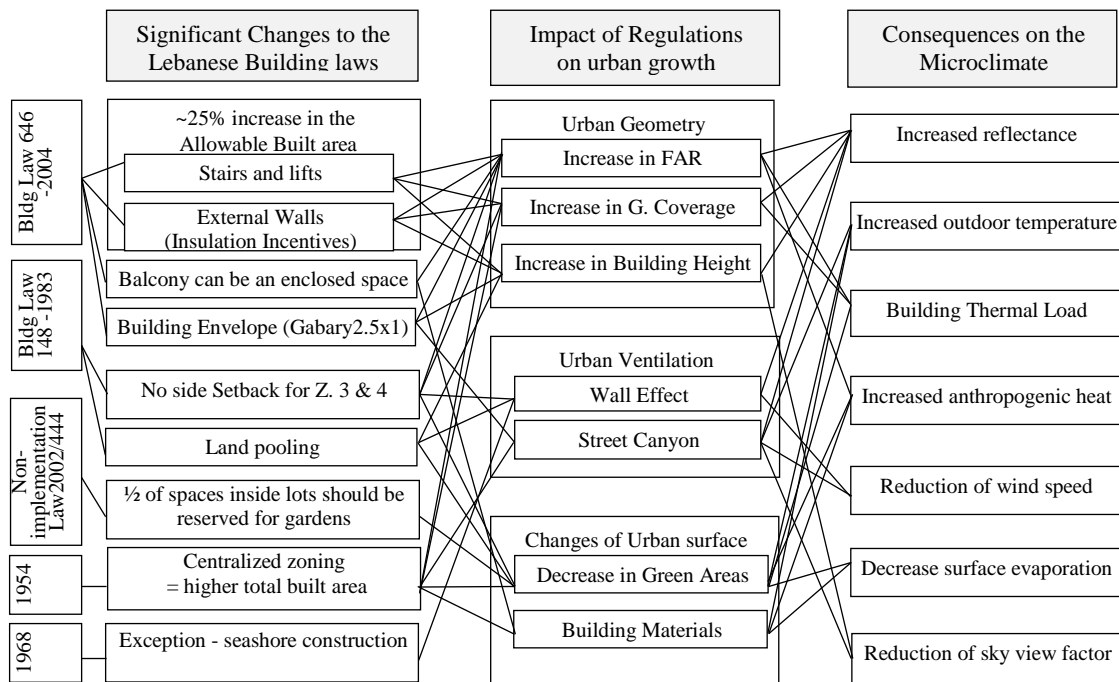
Significant Changes to the Lebanese Building laws

Impact of Regulations on urban growth

Consequences on the Microclimate

Bldg Law 646 -2004

Bldg Law 148 -1983

Non-implementation Law2002/444

1954

1968

~25% increase in the Allowable Built area

Stairs and lifts

External Walls (Insulation Incentives)

Balcony can be an enclosed space

Building Envelope (Gabary2.5x1)

No side Setback for Z. 3 & 4

Land pooling

½ of spaces inside lots should be reserved for gardens

Centralized zoning = higher total built area

Exception - seashore construction

Urban Geometry

Increase in FAR

Increase in G. Coverage

Increase in Building Height

Urban Ventilation

Wall Effect

Street Canyon

Changes of Urban surface

Decrease in Green Areas

Building Materials

Increased reflectance

Increased outdoor temperature

Building Thermal Load

Increased anthropogenic heat

Reduction of wind speed

Decrease surface evaporation

Reduction of sky view factor